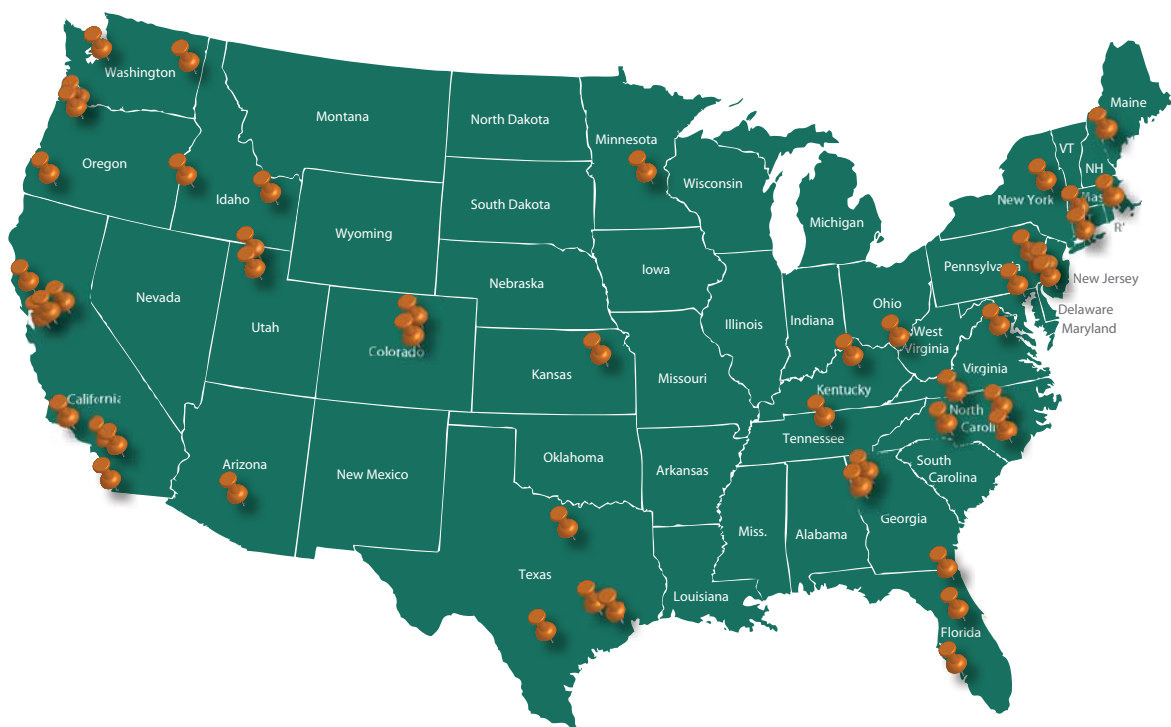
Washington
Montana
North Dakota
Minnesota
Maine
Oregon
Idaho
Wisconsin
VT
NH
Michigan
New York
Mass
South Dakota
Wyoming
R
Pennsylvania
Iowa
New Jersey
Nebraska
Nevada
Delaware
Ohio
Maryland
Utah
Illinois
Indiana
West Virginia
Colorado
Kansas
Virginia
Missouri
Kentucky
North Carolina
California
Tennessee
Arizona
South Carolina
Oklahoma
New Mexico
Arkansas
Georgia
Miss.
Alabama
Texas
Louisiana
Florida